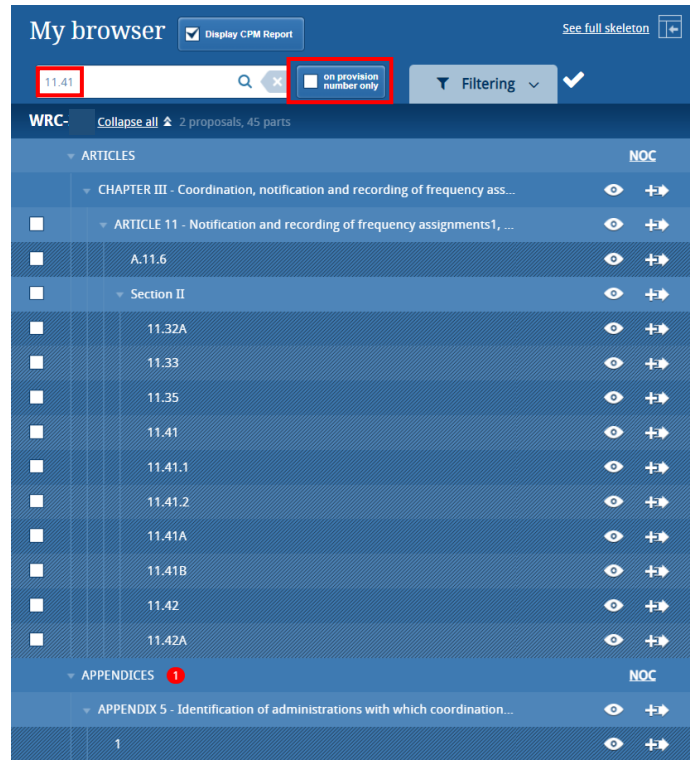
My browser Display CPM Report

See full skeleton

11.41

on provision number only

Filtering

WRC- Collapse all 2 proposals, 45 parts

ARTICLES NOC

CHAPTER III - Coordination, notification and recording of frequency ass...

ARTICLE 11 - Notification and recording of frequency assignments1, ...

A.11.6

Section II

11.32A

11.33

11.35

11.41

11.41.1

11.41.2

11.41A

11.41B

11.42

11.42A

APPENDICES 1 NOC

APPENDIX 5 - Identification of administrations with which coordination...

1